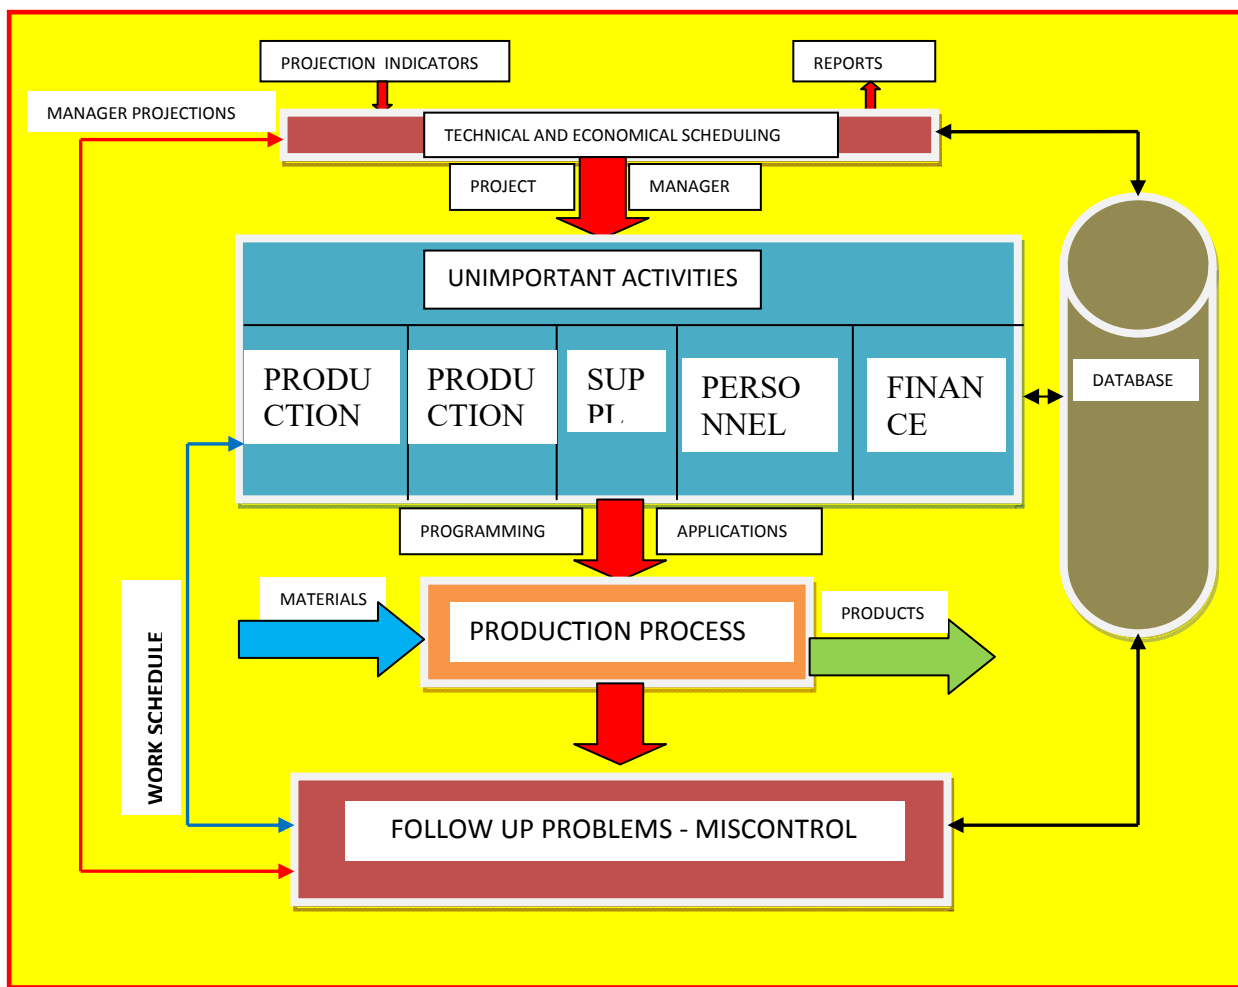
PROJECTION INDICATORS

REPORTS

MANAGER PROJECTIONS

TECHNICAL AND ECONOMICAL SCHEDULING

PROJECT

MANAGER

UNIMPORTANT ACTIVITIES

PRODUCTION

PRODUCTION

SUPPL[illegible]

PERSONNEL

FINANCE

DATABASE

PROGRAMMING

APPLICATIONS

WORK SCHEDULE

MATERIALS

PRODUCTION PROCESS

PRODUCTS

FOLLOW UP PROBLEMS - MISCONTROL